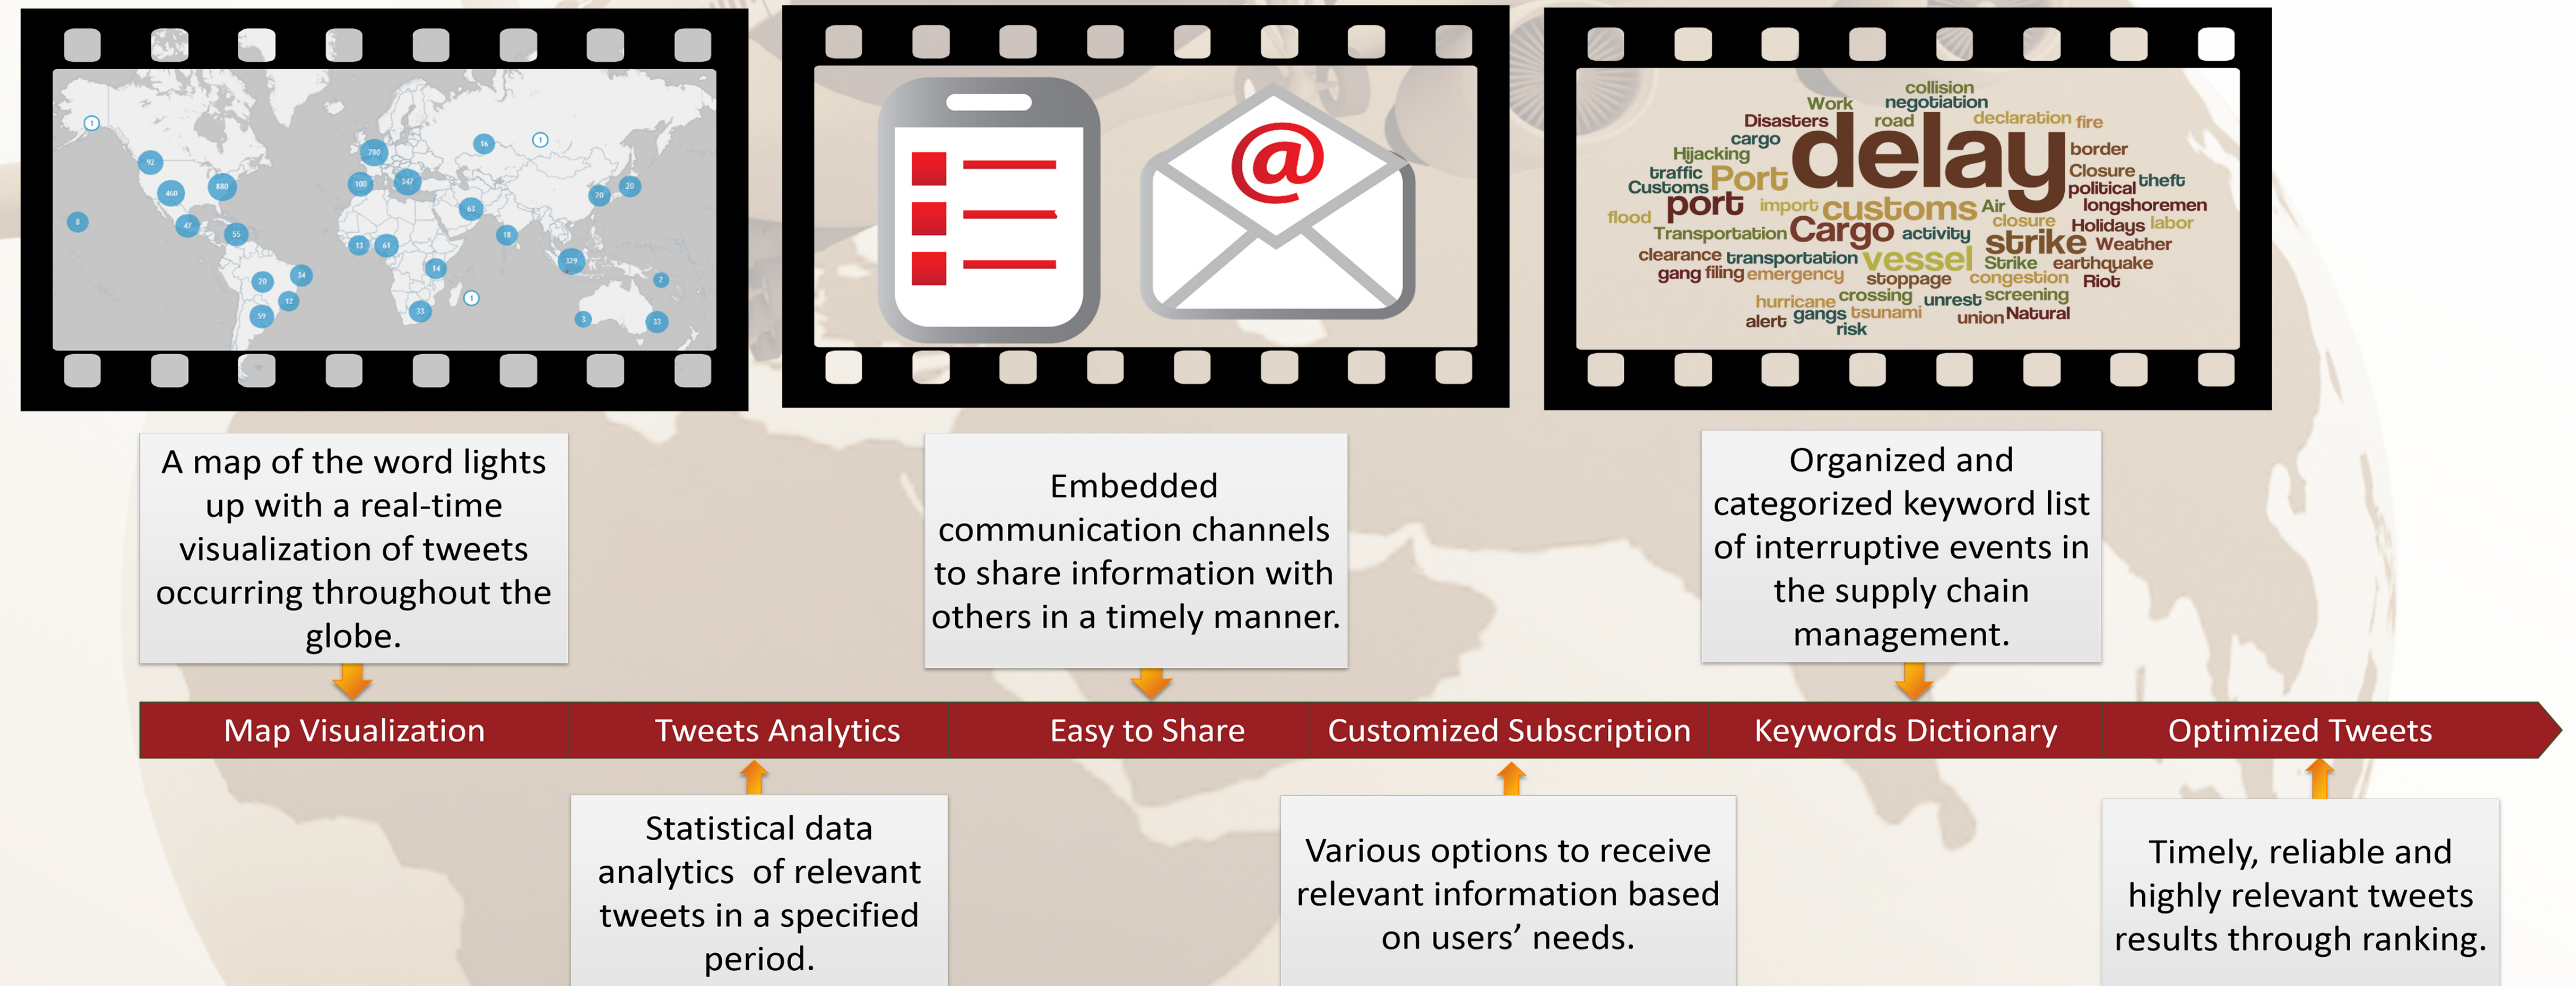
92
460
880
47
55
8
780
100
347
16
63
18
13
61
14
33
20
34
12
59
20
70
329
3
33

@

collision
Work negotiation
Disasters road declaration fire
cargo
Hijacking delay border
traffic Port Closure theft
Customs political
flood port import customs Air longshoremen
closure Holidays labor
Transportation Cargo activity strike Weather
clearance transportation vessel Strike earthquake
gang filing emergency stoppage congestion Riot
hurricane crossing unrest screening
alert gangs tsunami union Natural
risk

A map of the word lights up with a real-time visualization of tweets occurring throughout the globe.

Embedded communication channels to share information with others in a timely manner.

Organized and categorized keyword list of interruptive events in the supply chain management.

Map Visualization
Tweets Analytics
Easy to Share
Customized Subscription
Keywords Dictionary
Optimized Tweets

Statistical data analytics of relevant tweets in a specified period.

Various options to receive relevant information based on users’ needs.

Timely, reliable and highly relevant tweets results through ranking.